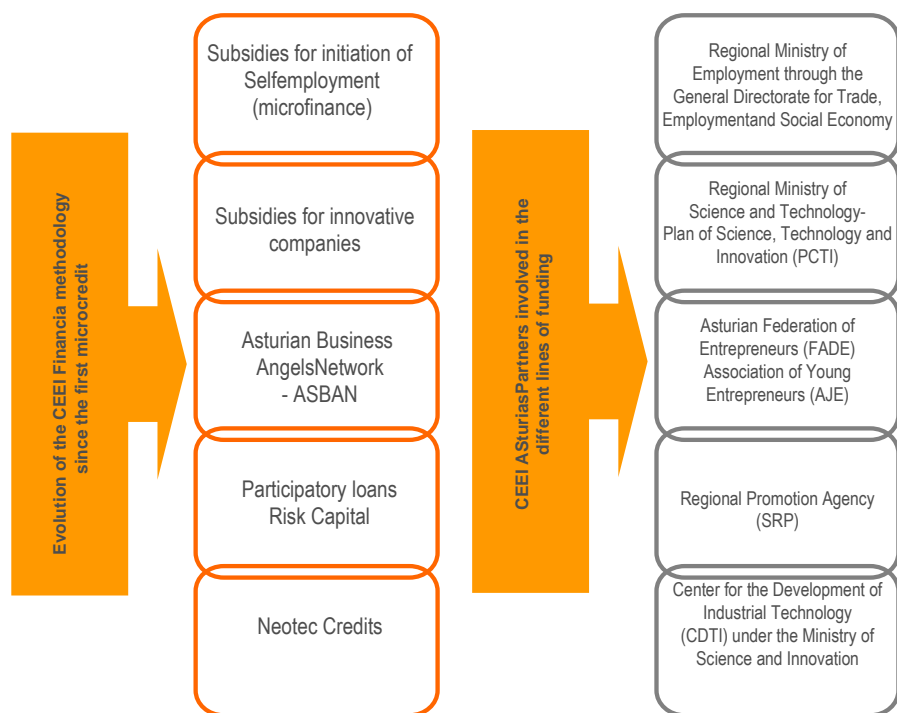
Evolution of the CEEI Financia methodology since the first microcredit

Subsidies for initiation of Selfemployment (microfinance)

Subsidies for innovative companies

Asturian Business AngelsNetwork - ASBAN

Participatory loans Risk Capital

Neotec Credits

CEEI ASturiasPartners involved in the different lines of funding

Regional Ministry of Employment through the General Directorate for Trade, Employmentand Social Economy

Regional Ministry of Science and Technology- Plan of Science, Technology and Innovation (PCTI)

Asturian Federation of Entrepreneurs (FADE) Association of Young Entrepreneurs (AJE)

Regional Promotion Agency (SRP)

Center for the Development of Industrial Technology (CDTI) under the Ministry of Science and Innovation